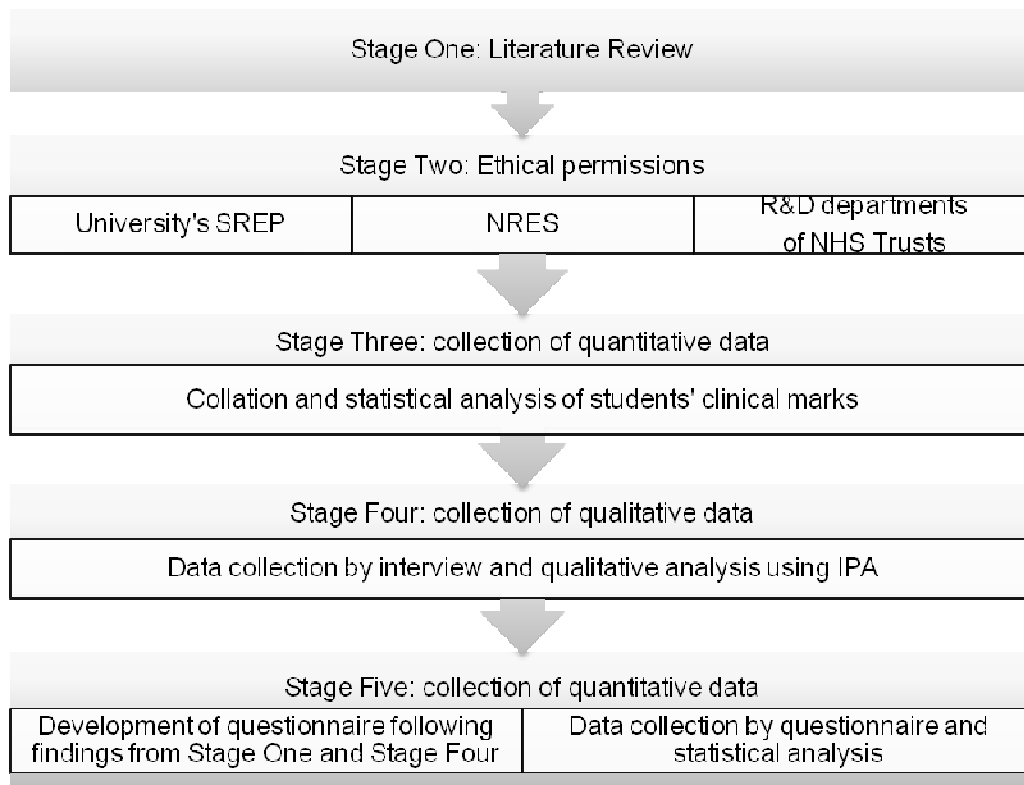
Stage One: Literature Review

Stage Two: Ethical permissions

| University's SREP | NRES | R&D departments of NHS Trusts |
|---|---|---|

Stage Three: collection of quantitative data

Collation and statistical analysis of students' clinical marks

Stage Four: collection of qualitative data

Data collection by interview and qualitative analysis using IPA

Stage Five: collection of quantitative data

| Development of questionnaire following findings from Stage One and Stage Four | Data collection by questionnaire and statistical analysis |
|---|---|